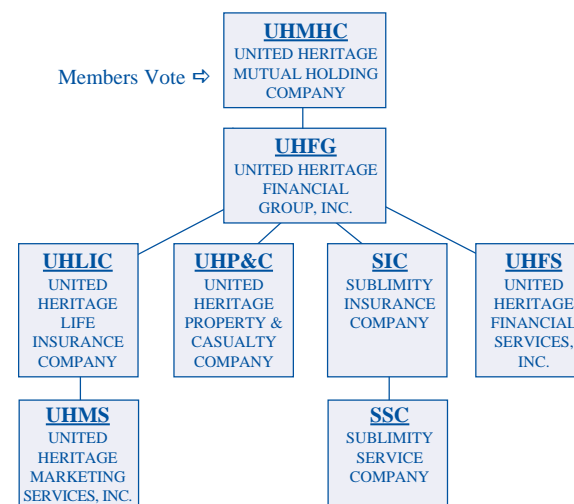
Members Vote ⇨

UHMHC
UNITED HERITAGE MUTUAL HOLDING COMPANY

UHFG
UNITED HERITAGE FINANCIAL GROUP, INC.

UHLIC
UNITED HERITAGE LIFE INSURANCE COMPANY

UHP&C
UNITED HERITAGE PROPERTY & CASUALTY COMPANY

SIC
SUBLIMITY INSURANCE COMPANY

UHFS
UNITED HERITAGE FINANCIAL SERVICES, INC.

UHMS
UNITED HERITAGE MARKETING SERVICES, INC.

SSC
SUBLIMITY SERVICE COMPANY